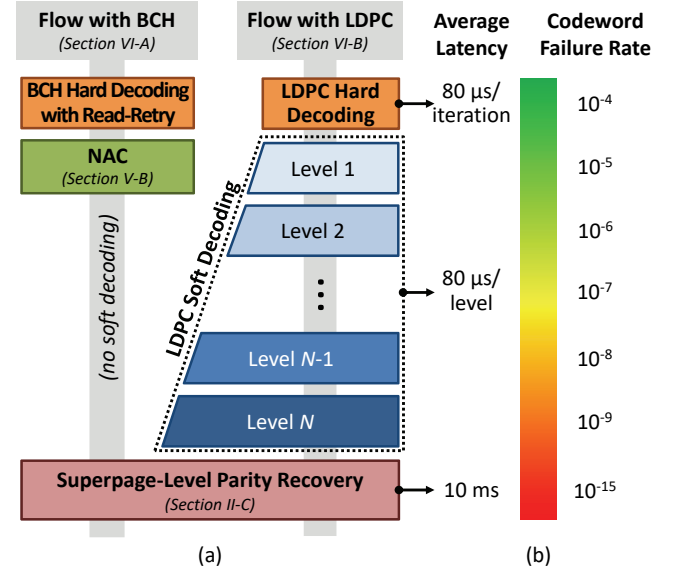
Flow with BCH
(Section VI-A)

Flow with LDPC
(Section VI-B)

Average Latency

Codeword Failure Rate

BCH Hard Decoding with Read-Retry

LDPC Hard Decoding

80 μs/ iteration

$10^{-4}$

NAC
(Section V-B)

Level 1

$10^{-5}$

LDPC Soft Decoding

Level 2

$10^{-6}$

(no soft decoding)

⋮

80 μs/ level

$10^{-7}$

Level N-1

$10^{-8}$

Level N

$10^{-9}$

Superpage-Level Parity Recovery
(Section II-C)

10 ms

$10^{-15}$

(a)

(b)